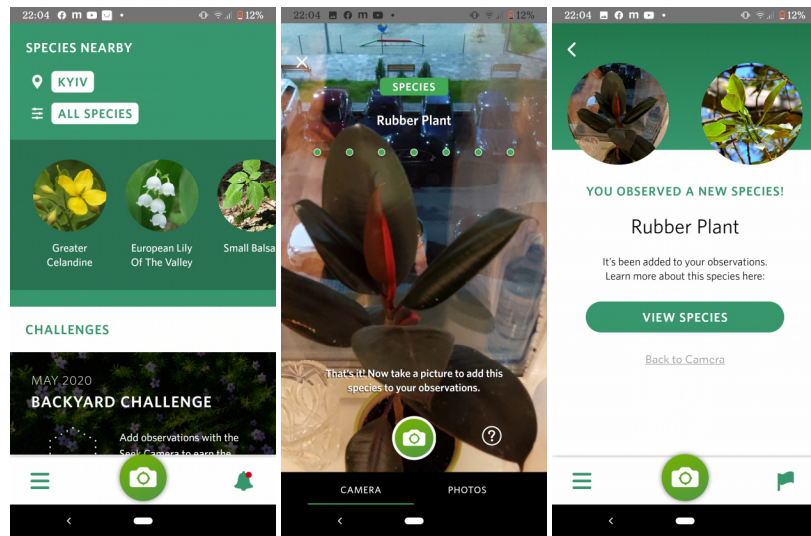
22:04 12%

SPECIES NEARBY

KYIV

ALL SPECIES

Greater Celandine

European Lily Of The Valley

Small Balsa

CHALLENGES

MAY 2020

BACKYARD CHALLENGE

Add observations with the Seek Camera to earn the

22:04 12%

SPECIES

Rubber Plant

That's it! Now take a picture to add this species to your observations.

CAMERA

PHOTOS

22:04 12%

YOU OBSERVED A NEW SPECIES!

Rubber Plant

It's been added to your observations. Learn more about this species here:

VIEW SPECIES

Back to Camera